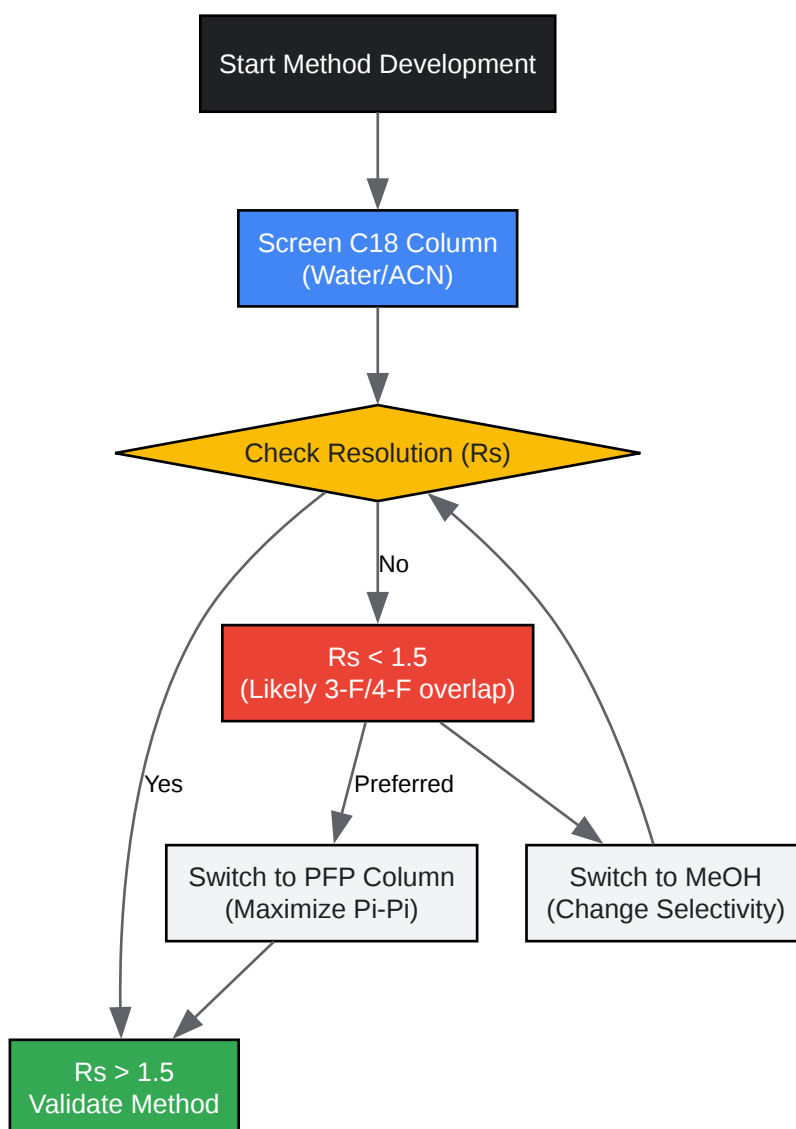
Start Method Development

Screen C18 Column
(Water/ACN)

Check Resolution (Rs)

No

Rs < 1.5
(Likely 3-F/4-F overlap)

Yes

Preferred

Switch to PFP Column
(Maximize Pi-Pi)

Switch to MeOH
(Change Selectivity)

Rs > 1.5
Validate Method